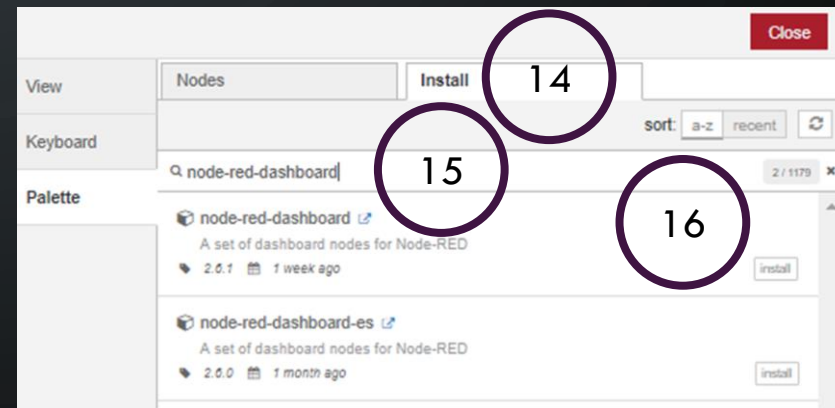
Close

View

Keyboard

Palette

Nodes

Install

14

sort: a-z recent

node-red-dashboard

15

2 / 1179

node-red-dashboard

16

A set of dashboard nodes for Node-RED

2.6.1 1 week ago

install

node-red-dashboard-es

A set of dashboard nodes for Node-RED

2.6.0 1 month ago

install